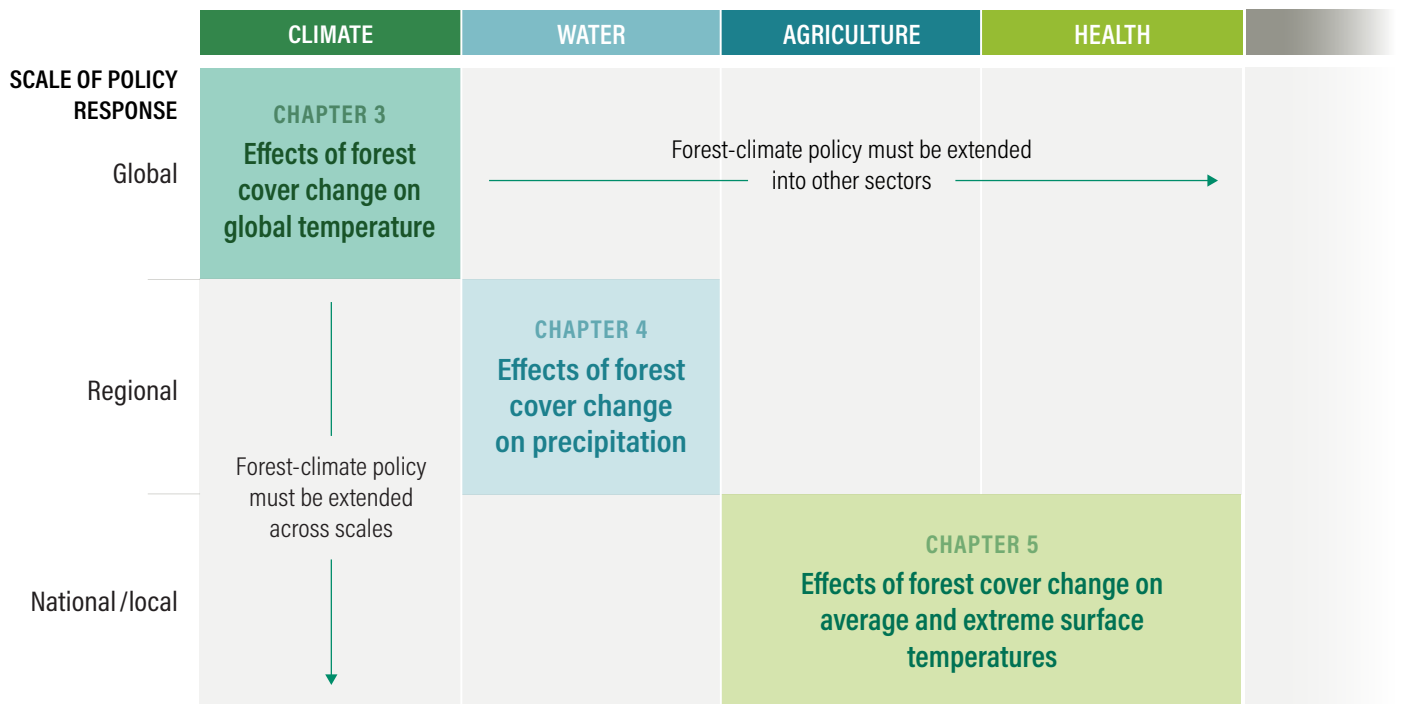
| | CLIMATE | WATER | AGRICULTURE | HEALTH |
|---|---|---|---|---|

SCALE OF POLICY RESPONSE

Global

Regional

National /local

CHAPTER 3
Effects of forest cover change on global temperature

Forest-climate policy must be extended into other sectors

CHAPTER 4
Effects of forest cover change on precipitation

Forest-climate policy must be extended across scales

CHAPTER 5
Effects of forest cover change on average and extreme surface temperatures